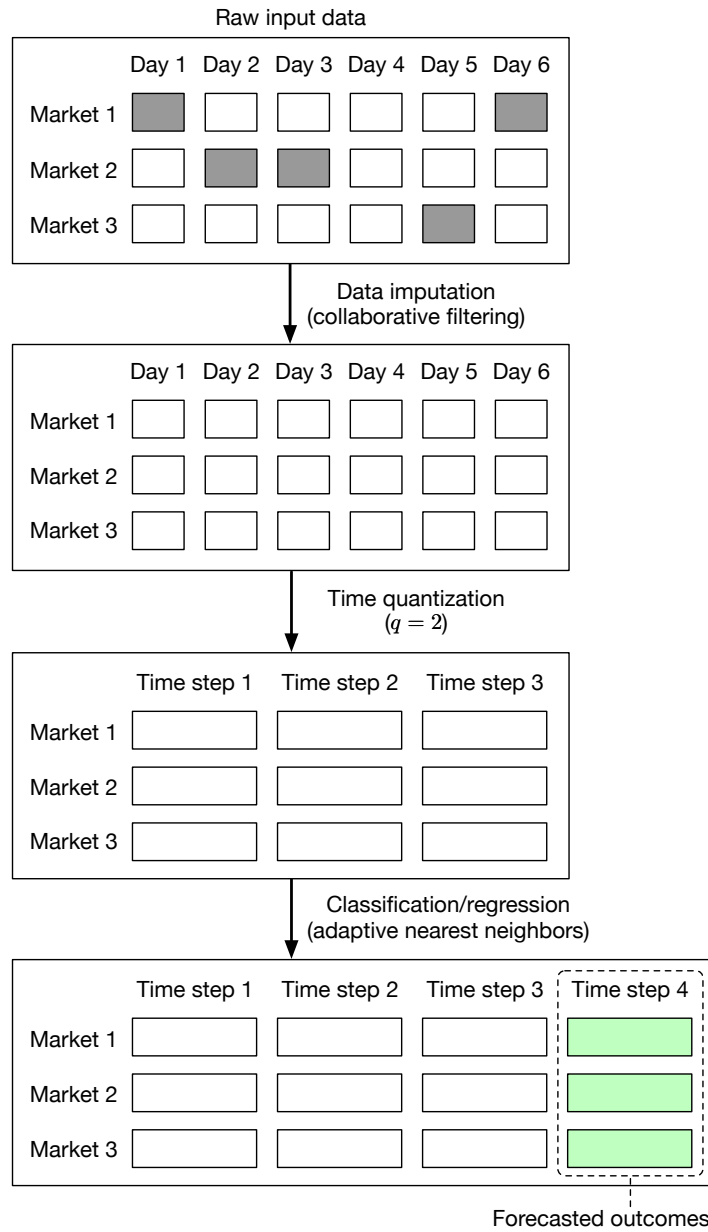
Raw input data

| | Day 1 | Day 2 | Day 3 | Day 4 | Day 5 | Day 6 |
|---|---|---|---|---|---|---|
| Market 1 | | | | | | |
| Market 2 | | | | | | |
| Market 3 | | | | | | |

Data imputation
(collaborative filtering)

| | Day 1 | Day 2 | Day 3 | Day 4 | Day 5 | Day 6 |
|---|---|---|---|---|---|---|
| Market 1 | | | | | | |
| Market 2 | | | | | | |
| Market 3 | | | | | | |

Time quantization
$(q = 2)$

| | Time step 1 | Time step 2 | Time step 3 |
|---|---|---|---|
| Market 1 | | | |
| Market 2 | | | |
| Market 3 | | | |

Classification/regression
(adaptive nearest neighbors)

| | Time step 1 | Time step 2 | Time step 3 | Time step 4 |
|---|---|---|---|---|
| Market 1 | | | | |
| Market 2 | | | | |
| Market 3 | | | | |

Forecasted outcomes